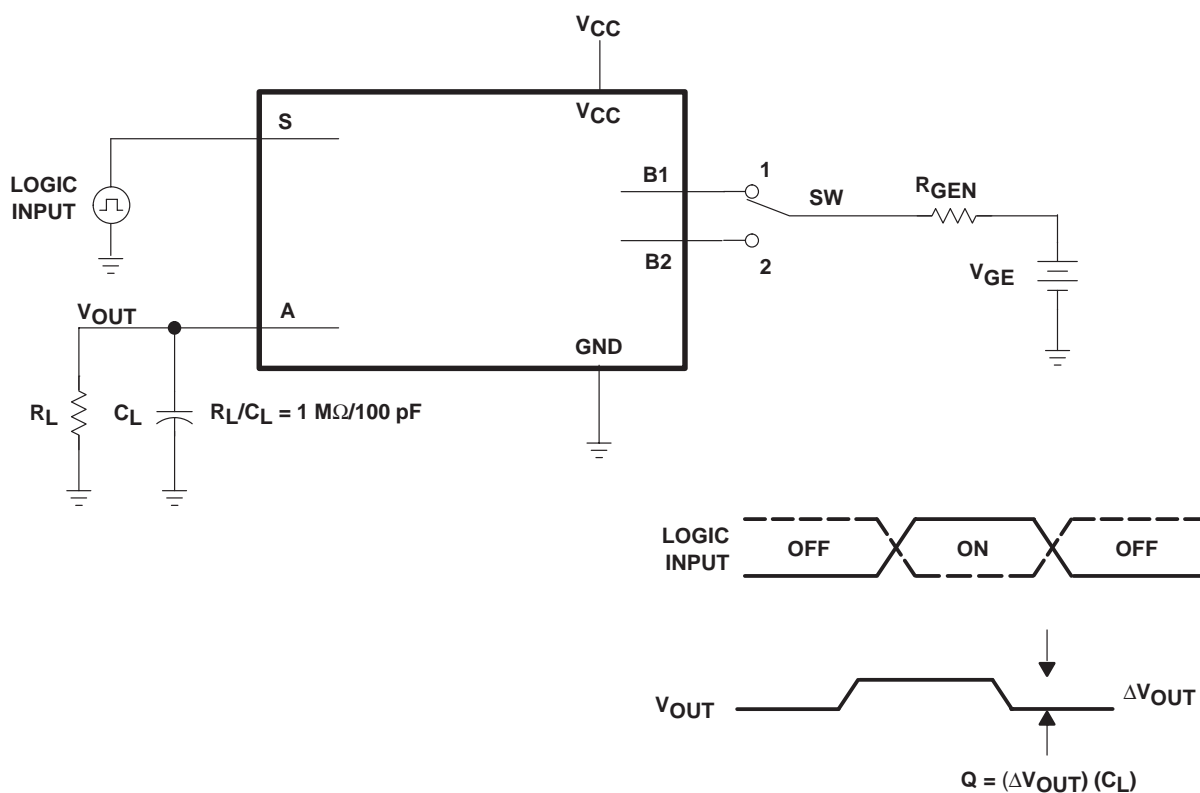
$V_{CC}$

$V_{CC}$

S

LOGIC INPUT

B1

1

SW

$R_{GEN}$

B2

2

$V_{GE}$

$V_{OUT}$

A

GND

$R_L$

$C_L$

$R_L/C_L = 1\ M\Omega/100\ pF$

LOGIC INPUT

OFF

ON

OFF

$V_{OUT}$

$\Delta V_{OUT}$

$Q = (\Delta V_{OUT})\ (C_L)$